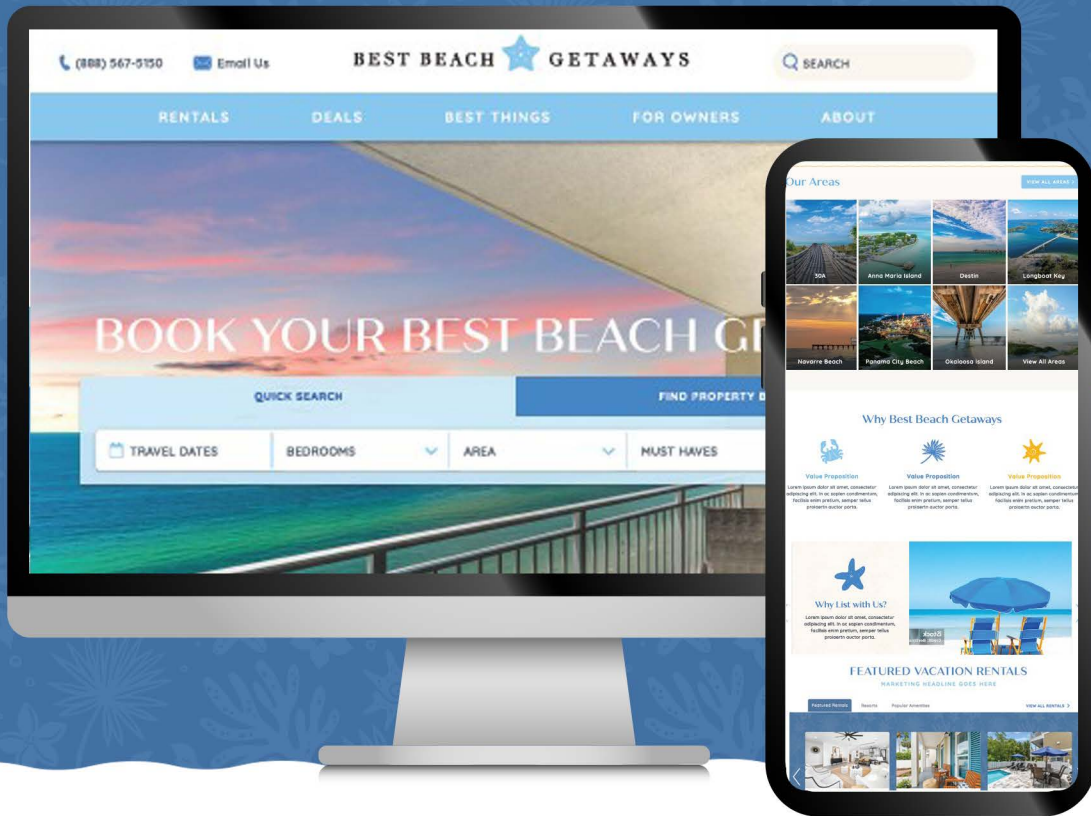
(888) 567-5150 Email Us

BEST BEACH GETAWAYS

SEARCH

RENTALS DEALS BEST THINGS FOR OWNERS ABOUT

BOOK YOUR BEST BEACH G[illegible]

QUICK SEARCH

FIND PROPERTY B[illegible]

TRAVEL DATES BEDROOMS AREA MUST HAVES

Our Areas

VIEW ALL AREAS

30A Anna Maria Island Destin Longboat Key

Navarre Beach Panama City Beach Okaloosa Island View All Areas

Why Best Beach Getaways

Value Proposition
Lorem ipsum dolor sit amet, consectetur adipiscing elit. In ac sapien condimentum, facilisis enim pretium, semper tellus posuere auctor porta.

Value Proposition
Lorem ipsum dolor sit amet, consectetur adipiscing elit. In ac sapien condimentum, facilisis enim pretium, semper tellus posuere auctor porta.

Value Proposition
Lorem ipsum dolor sit amet, consectetur adipiscing elit. In ac sapien condimentum, facilisis enim pretium, semper tellus posuere auctor porta.

Why List with Us?
Lorem ipsum dolor sit amet, consectetur adipiscing elit. In ac sapien condimentum, facilisis enim pretium, semper tellus posuere auctor porta.

FEATURED VACATION RENTALS
MARKETING HEADLINE GOES HERE

Featured Rentals Resorts Popular Amenities

VIEW ALL RENTALS